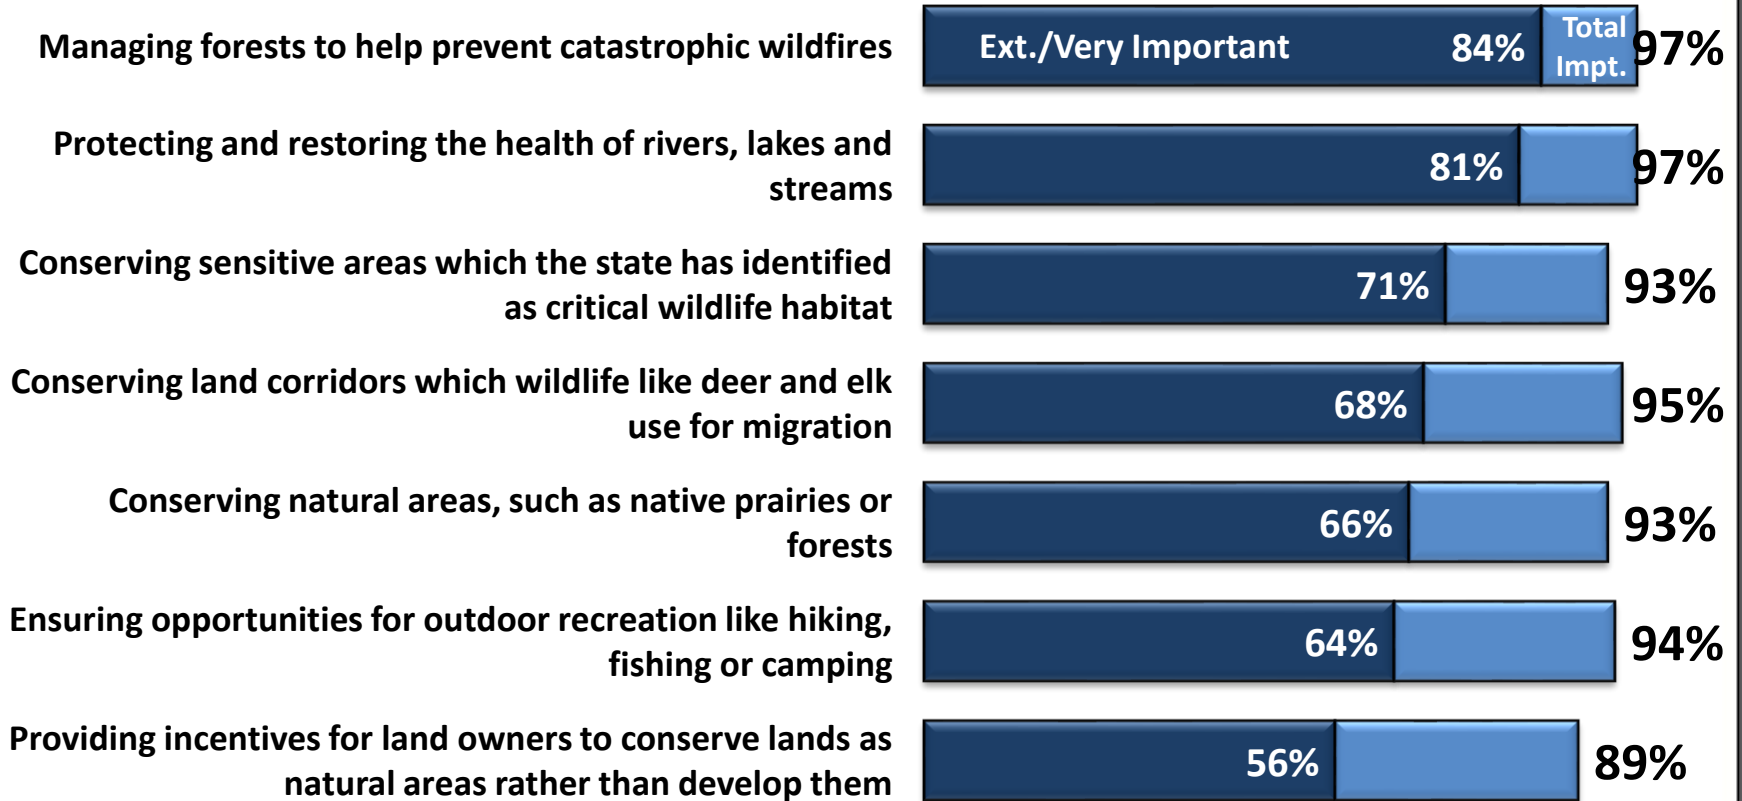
Managing forests to help prevent catastrophic wildfires

Ext./Very Important 84% Total Impt. 97%

Protecting and restoring the health of rivers, lakes and streams

81% 97%

Conserving sensitive areas which the state has identified as critical wildlife habitat

71% 93%

Conserving land corridors which wildlife like deer and elk use for migration

68% 95%

Conserving natural areas, such as native prairies or forests

66% 93%

Ensuring opportunities for outdoor recreation like hiking, fishing or camping

64% 94%

Providing incentives for land owners to conserve lands as natural areas rather than develop them

56% 89%